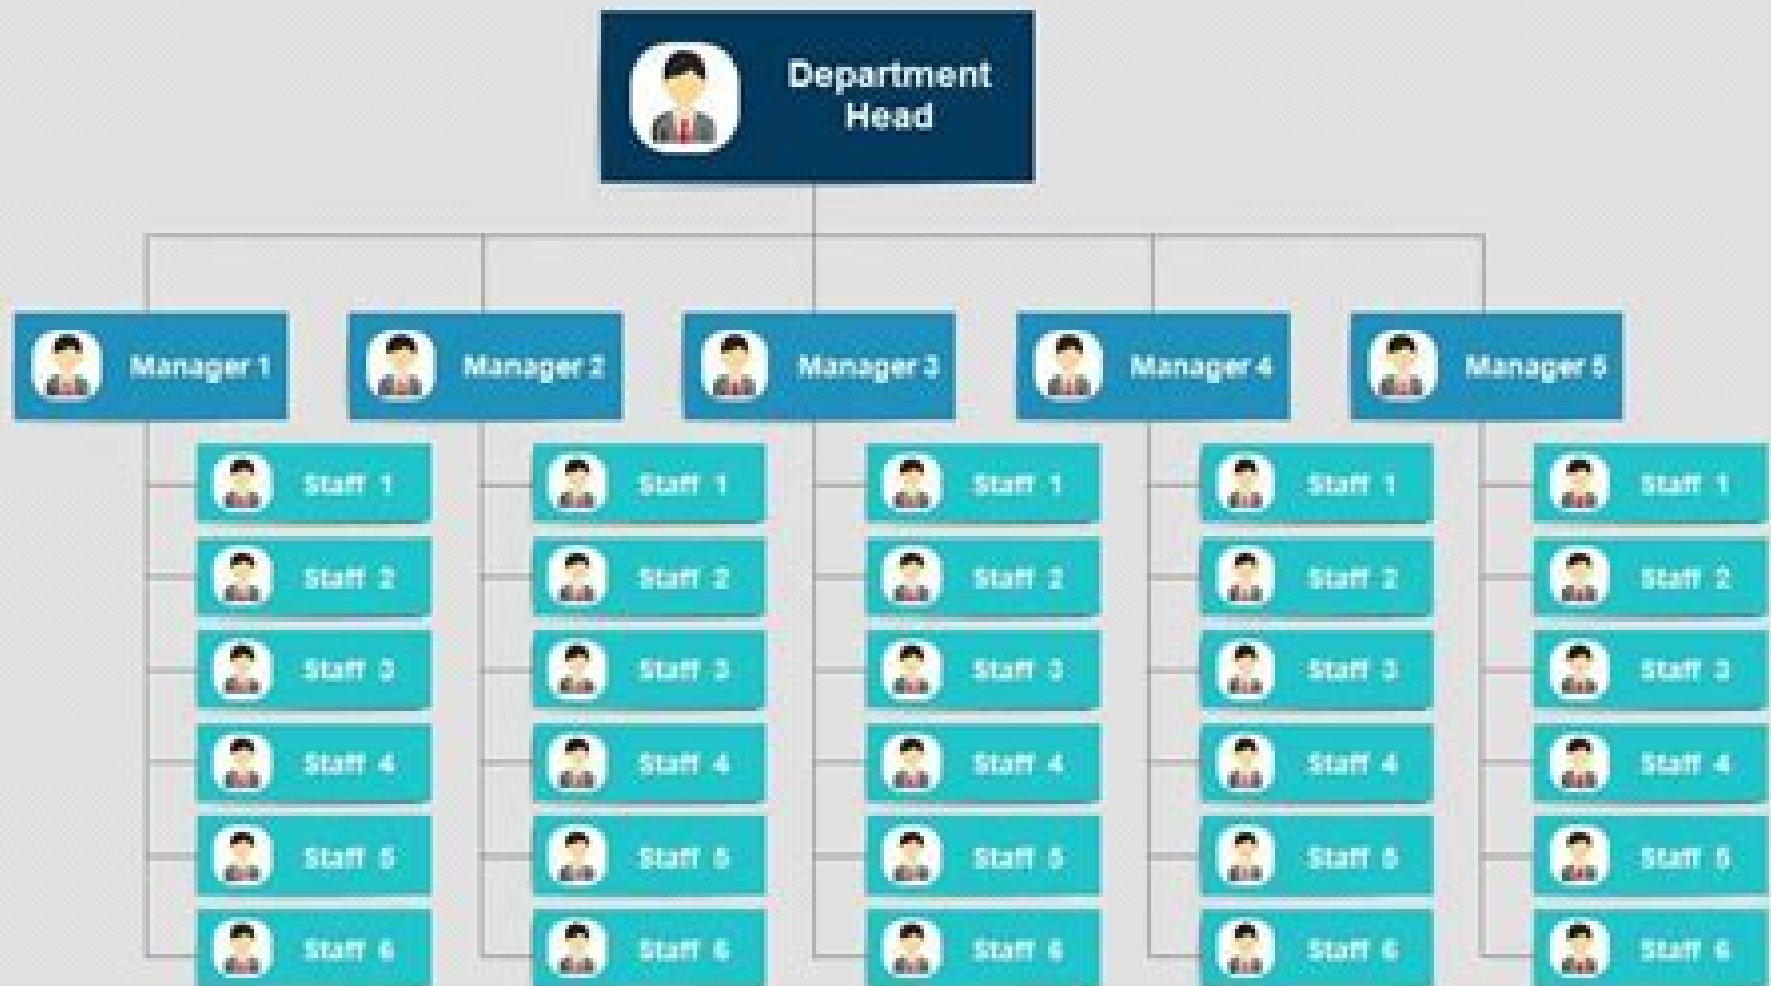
Department Head

Manager 1

Staff 1
Staff 2
Staff 3
Staff 4
Staff 5
Staff 6

Manager 2

Staff 1
Staff 2
Staff 3
Staff 4
Staff 5
Staff 6

Manager 3

Staff 1
Staff 2
Staff 3
Staff 4
Staff 5
Staff 6

Manager 4

Staff 1
Staff 2
Staff 3
Staff 4
Staff 5
Staff 6

Manager 5

Staff 1
Staff 2
Staff 3
Staff 4
Staff 5
Staff 6